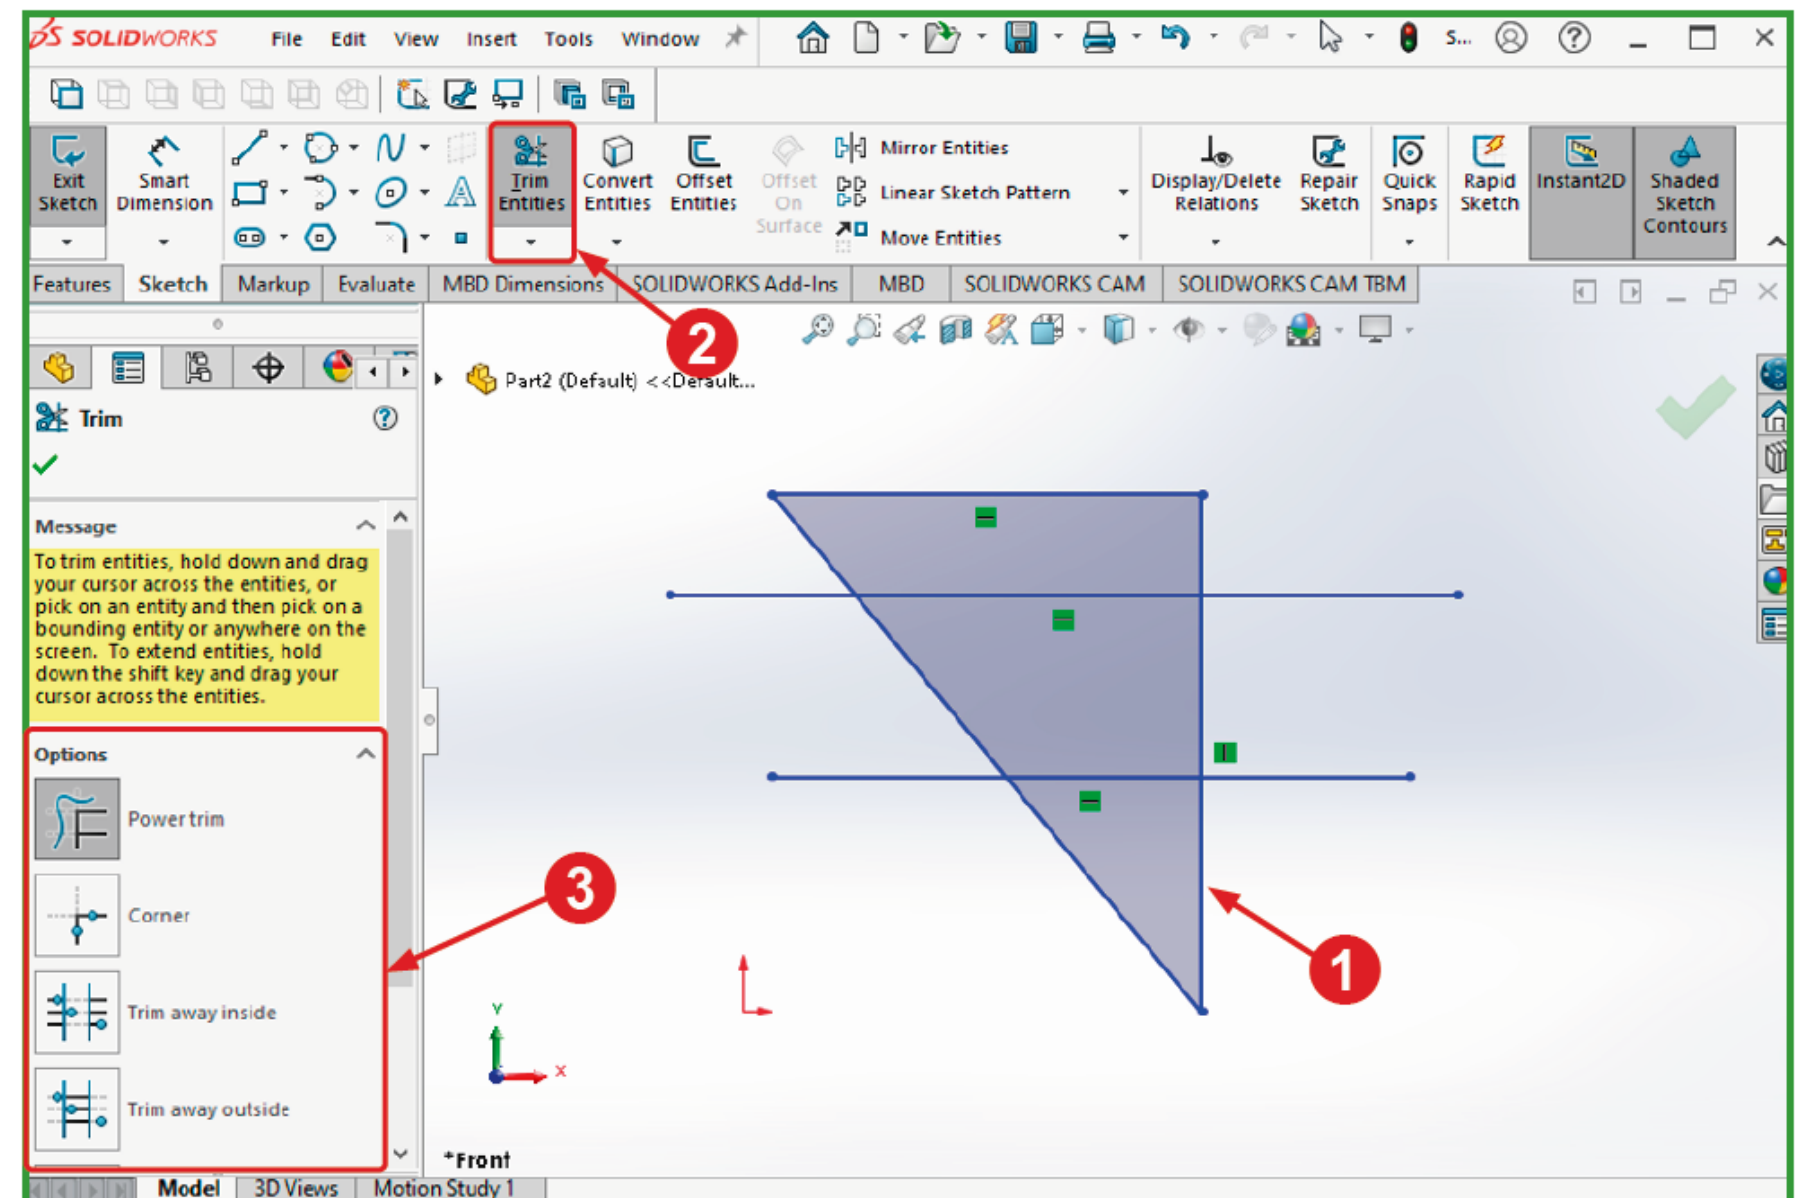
SOLIDWORKS File Edit View Insert Tools Window S...

Exit Sketch
Smart Dimension
Trim Entities
Convert Entities
Offset Entities
Offset On Surface
Mirror Entities
Linear Sketch Pattern
Move Entities
Display/Delete Relations
Repair Sketch
Quick Snaps
Rapid Sketch
Instant2D
Shaded Sketch Contours

Features Sketch Markup Evaluate MBD Dimensions SOLIDWORKS Add-Ins MBD SOLIDWORKS CAM SOLIDWORKS CAM TBM

Part2 (Default) <<Default...

Trim

Message

To trim entities, hold down and drag your cursor across the entities, or pick on an entity and then pick on a bounding entity or anywhere on the screen. To extend entities, hold down the shift key and drag your cursor across the entities.

Options

Power trim

Corner

Trim away inside

Trim away outside

2

3

1

Y

X

*Front

Model 3D Views Motion Study 1